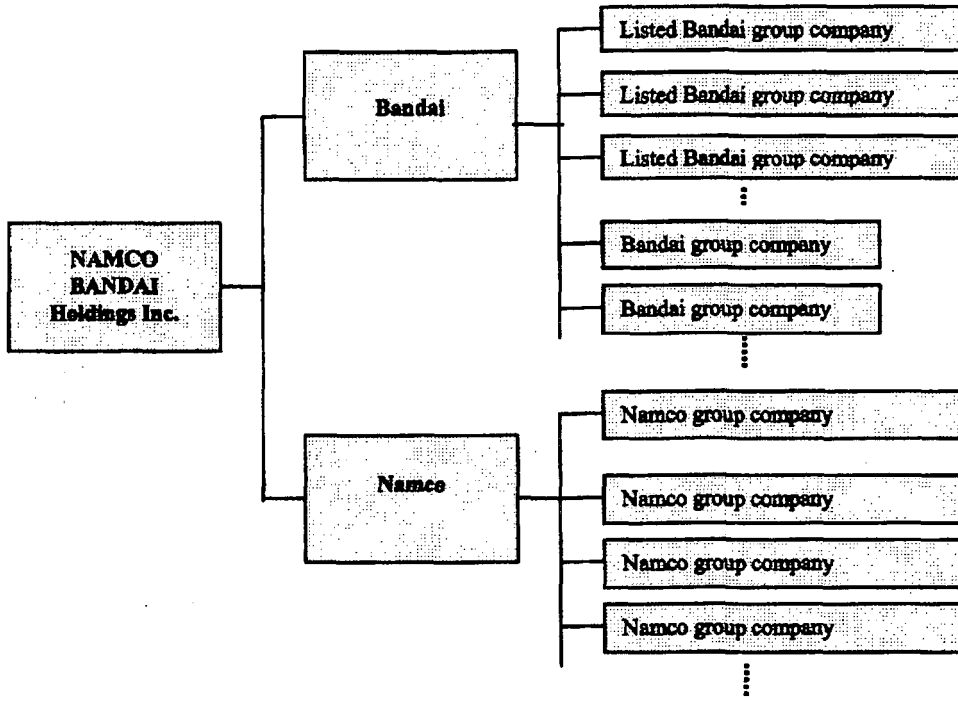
NAMCO BANDAI Holdings Inc.

Bandai

Listed Bandai group company

Listed Bandai group company

Listed Bandai group company

⋮

Bandai group company

Bandai group company

⋮

Namco

Namco group company

Namco group company

Namco group company

Namco group company

⋮